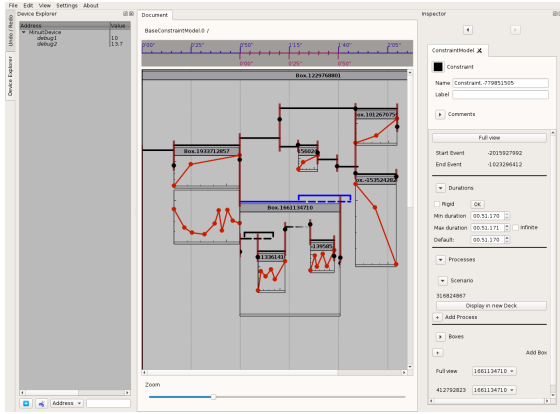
File Edit View Settings About

Device Explorer

Undo / Redo
Device Explorer

| Address | Value |
|---|---|
| MinuitDevice | |
| debug1 | 1.0 |
| debug2 | 13.7 |

Address

Document

BaseConstraintModel.0 /

0'00" 0'25" 0'50" 1'15" 1'40" 2'05"
0'00" 0'25" 0'50"

Box.1229768801
Box.1933712857
Box.1661134710
56602
ox.101267075
Box.-1535242
1336141
-139585

Zoom

Inspector

ConstraintModel
Constraint
Name Constraint.-779851505
Label
Comments
Full view
Start Event -2015927992
End Event -1023296412
Durations
Rigid OK
Min duration 00.51.170
Max duration 00.51.171 Infinite
Default: 00.51.170
Processes
Scenario
316824867
Display in new Deck
Add Process
Boxes
Add Box
Full view 1661134710
412792823 1661134710